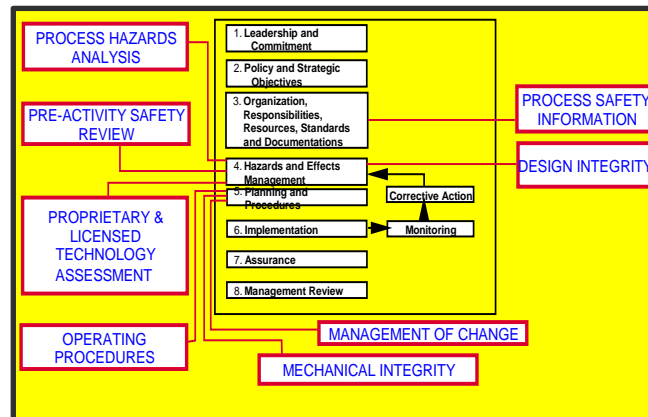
PROCESS HAZARDS ANALYSIS

PRE-ACTIVITY SAFETY REVIEW

PROPRIETARY & LICENSED TECHNOLOGY ASSESSMENT

OPERATING PROCEDURES

1. Leadership and Commitment

2. Policy and Strategic Objectives

3. Organization, Responsibilities, Resources, Standards and Documentations

4. Hazards and Effects Management

5. Planning and Procedures

6. Implementation

7. Assurance

8. Management Review

Corrective Action

Monitoring

PROCESS SAFETY INFORMATION

DESIGN INTEGRITY

MANAGEMENT OF CHANGE

MECHANICAL INTEGRITY